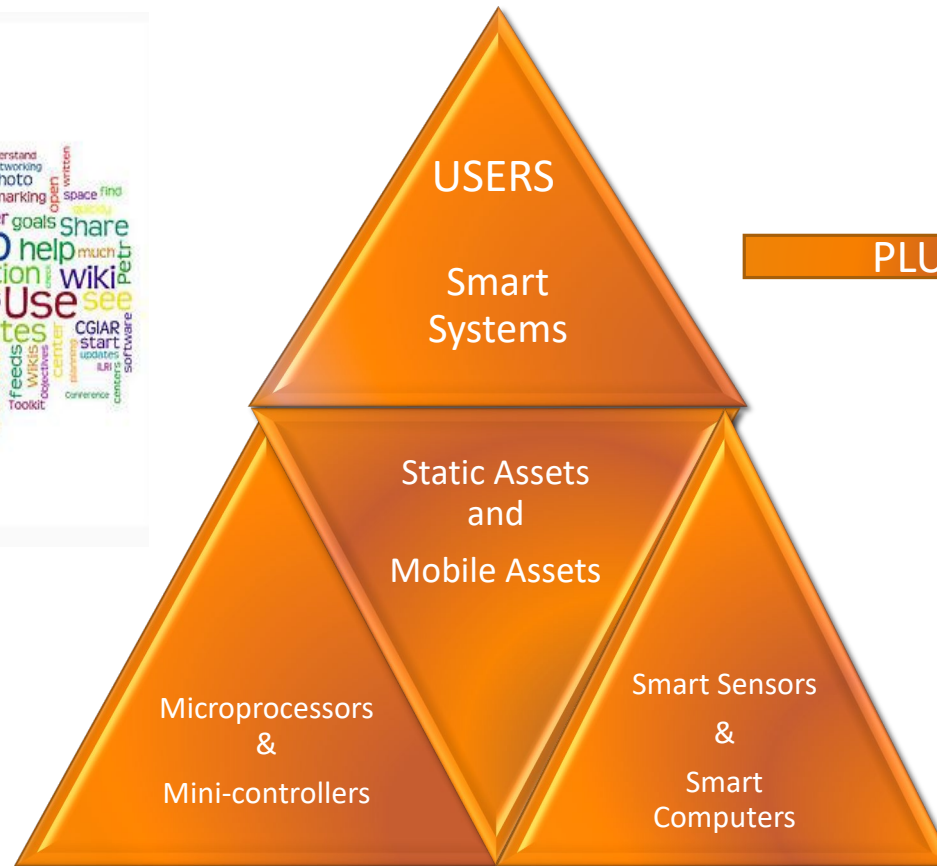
erstand
tworking
hoto
marking
open
written
space
find
quickly
goals
Share
help
much
tion
wiki
Petr
Use
see
tes
center
CGIAR
start
updates
ILRI
feeds
Wikis
objectives
planning
centers
software
Toolkit
Conference

USERS

Smart Systems

PLU

Static Assets and Mobile Assets

Microprocessors & Mini-controllers

Smart Sensors & Smart Computers